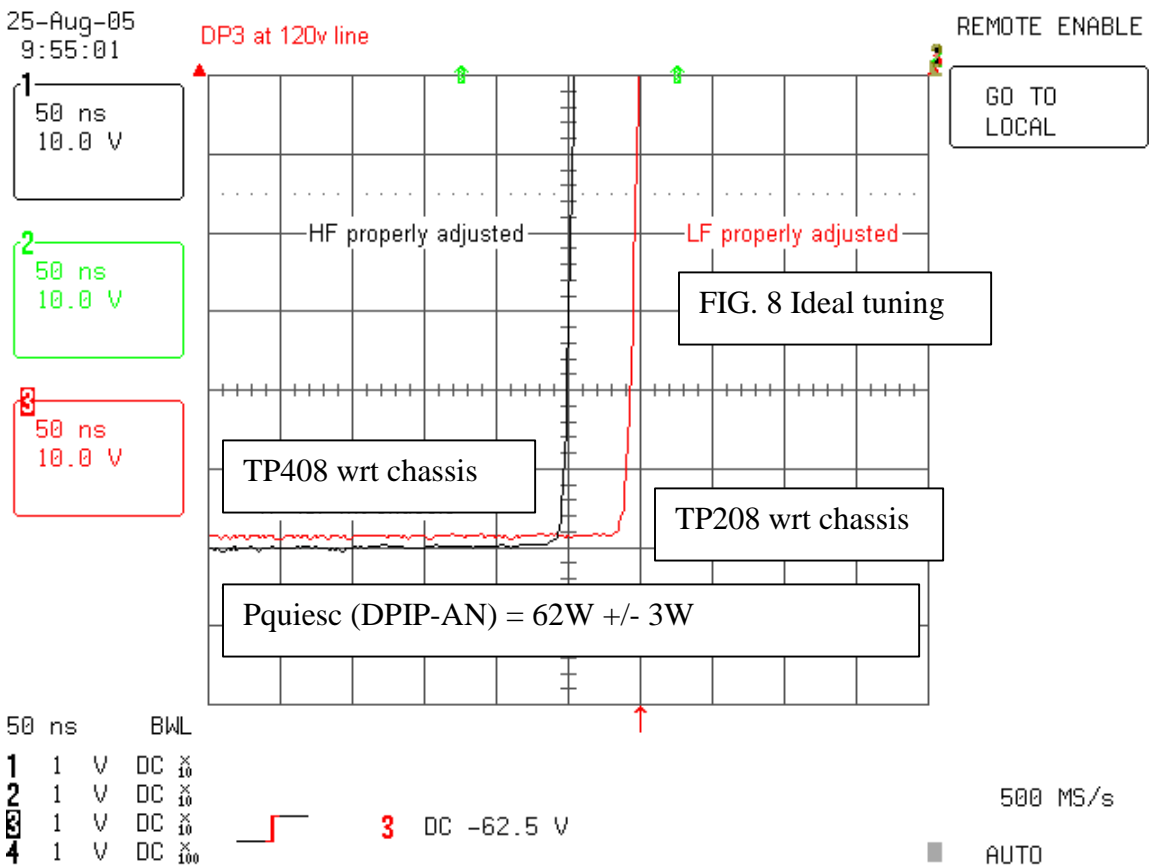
25-Aug-05
9:55:01

DP3 at 120v line

REMOTE ENABLE

1
50 ns
10.0 V

GO TO
LOCAL

2
50 ns
10.0 V

3
50 ns
10.0 V

HF properly adjusted

LF properly adjusted

FIG. 8 Ideal tuning

TP408 wrt chassis

TP208 wrt chassis

Pquiesc (DPIP-AN) = 62W +/- 3W

50 ns BWL

1 1 V DC x10
2 1 V DC x10
3 1 V DC x10
4 1 V DC x100

3 DC -62.5 V

500 MS/s

AUTO